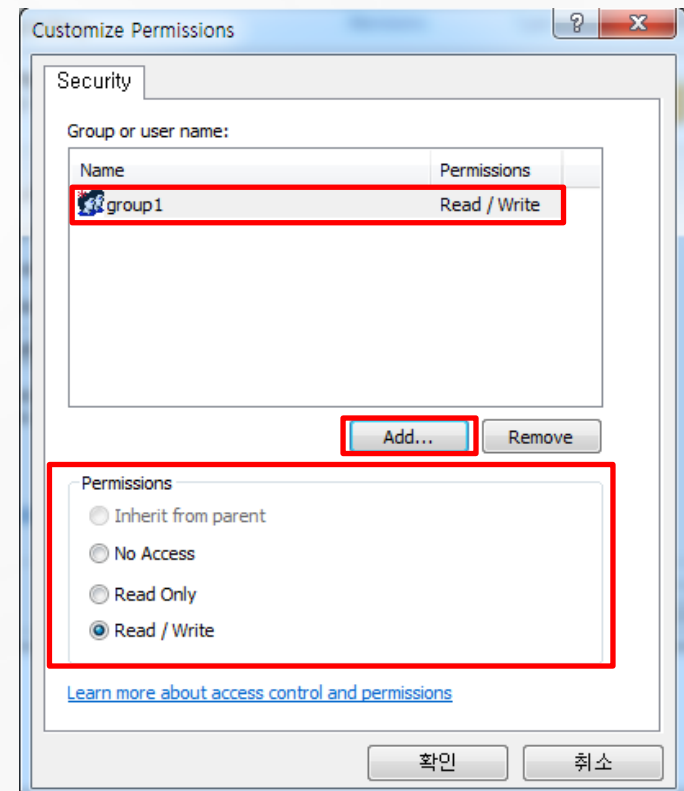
Customize Permissions

?

Security

Group or user name:

| Name | Permissions |
|---|---|
| group1 | Read / Write |

Add...

Remove

Permissions

Inherit from parent

No Access

Read Only

Read / Write

Learn more about access control and permissions

확인

취소